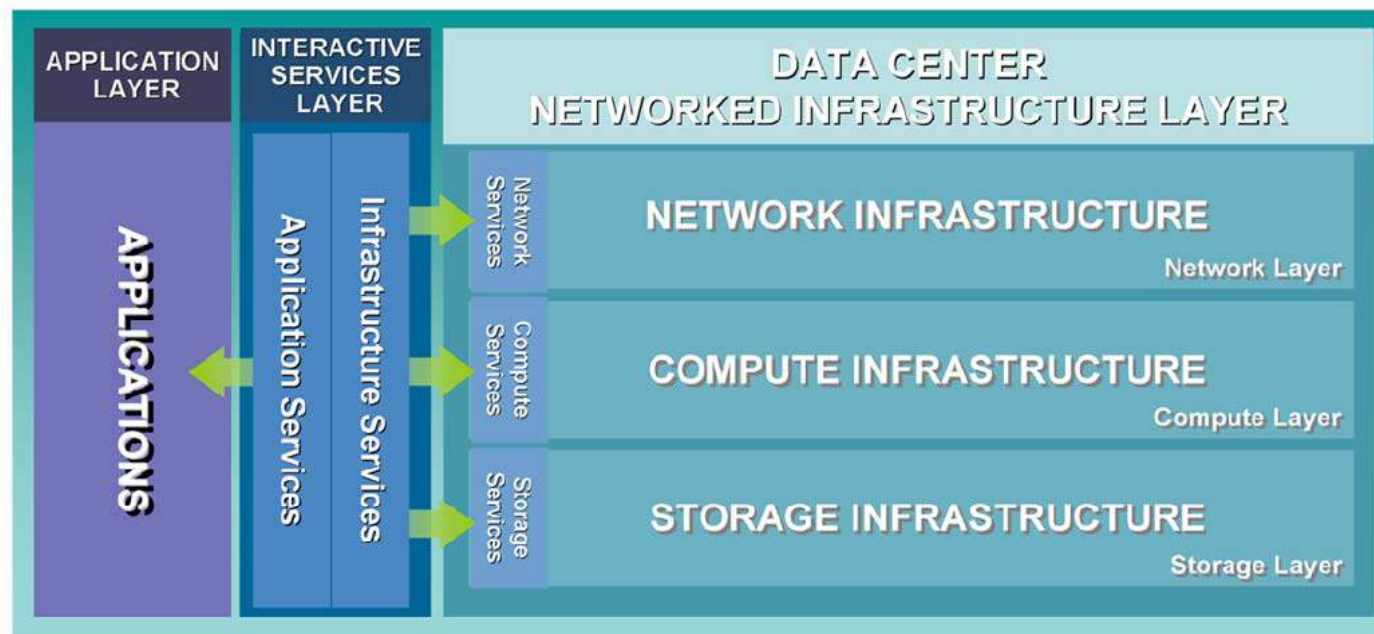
APPLICATION LAYER

INTERACTIVE SERVICES LAYER

DATA CENTER
NETWORKED INFRASTRUCTURE LAYER

APPLICATIONS

Application Services

Infrastructure Services

Network Services

NETWORK INFRASTRUCTURE

Network Layer

Compute Services

COMPUTE INFRASTRUCTURE

Compute Layer

Storage Services

STORAGE INFRASTRUCTURE

Storage Layer